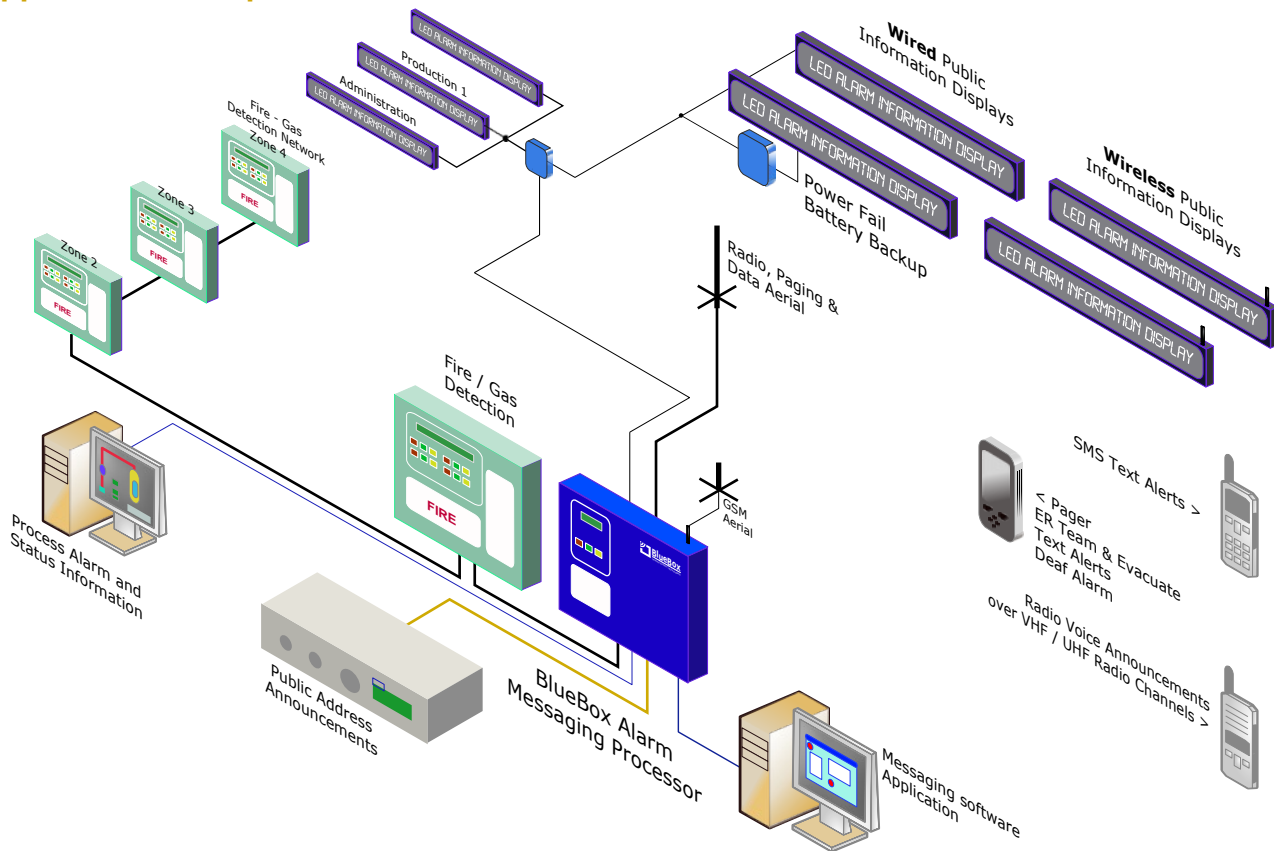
LED ALARM INFORMATION DISPLAY

Production 1

LED ALARM INFORMATION DISPLAY

Administration

LED ALARM INFORMATION DISPLAY

Wired Public Information Displays

LED ALARM INFORMATION DISPLAY

LED ALARM INFORMATION DISPLAY

Power Fail Battery Backup

Wireless Public Information Displays

LED ALARM INFORMATION DISPLAY

LED ALARM INFORMATION DISPLAY

Fire - Gas Detection Network Zone 4

FIRE

Zone 3

FIRE

Zone 2

FIRE

Radio, Paging & Data Aerial

Fire / Gas Detection

FIRE

GSM Aerial

BlueBox

Process Alarm and Status Information

SMS Text Alerts >

< Pager ER Team & Evacuate Text Alerts Deaf Alarm

Radio Voice Announcements over VHF / UHF Radio Channels >

Public Address Announcements

BlueBox Alarm Messaging Processor

Messaging software Application